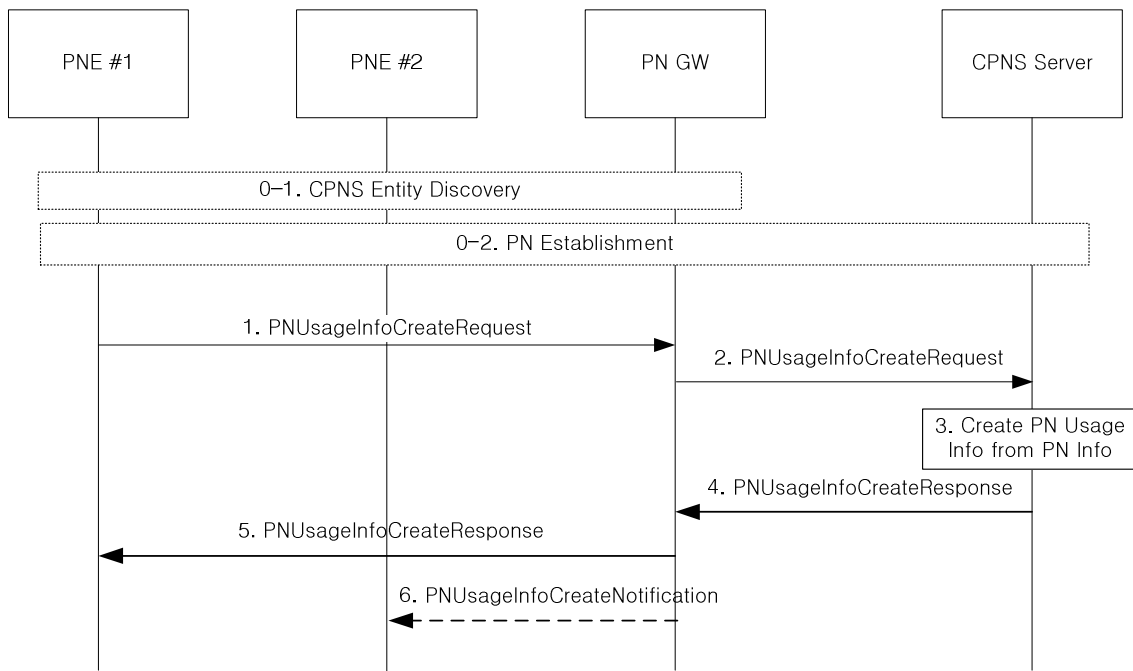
PNE #1

PNE #2

PN GW

CPNS Server

0–1. CPNS Entity Discovery

0–2. PN Establishment

1. PNUsageInfoCreateRequest

2. PNUsageInfoCreateRequest

3. Create PN Usage Info from PN Info

4. PNUsageInfoCreateResponse

5. PNUsageInfoCreateResponse

6. PNUsageInfoCreateNotification